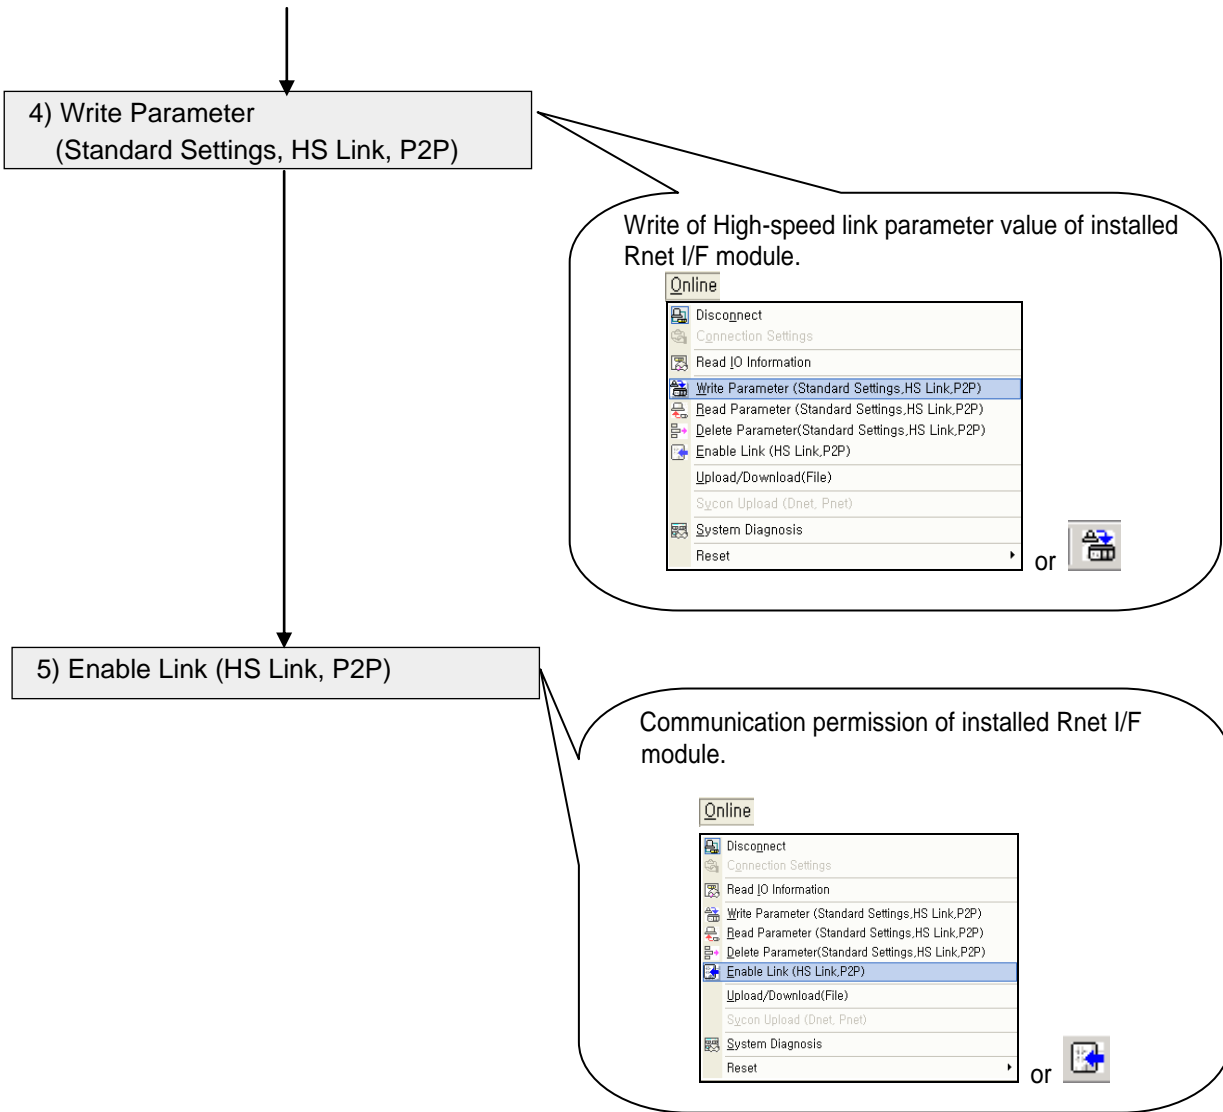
4) Write Parameter
(Standard Settings, HS Link, P2P)

Write of High-speed link parameter value of installed Rnet I/F module.

Online
Disconnect
Connection Settings
Read IO Information
Write Parameter (Standard Settings,HS Link,P2P)
Read Parameter (Standard Settings,HS Link,P2P)
Delete Parameter(Standard Settings,HS Link,P2P)
Enable Link (HS Link,P2P)
Upload/Download(File)
Sycon Upload (Dnet, Pnet)
System Diagnosis
Reset
or

5) Enable Link (HS Link, P2P)

Communication permission of installed Rnet I/F module.

Online
Disconnect
Connection Settings
Read IO Information
Write Parameter (Standard Settings,HS Link,P2P)
Read Parameter (Standard Settings,HS Link,P2P)
Delete Parameter(Standard Settings,HS Link,P2P)
Enable Link (HS Link,P2P)
Upload/Download(File)
Sycon Upload (Dnet, Pnet)
System Diagnosis
Reset
or